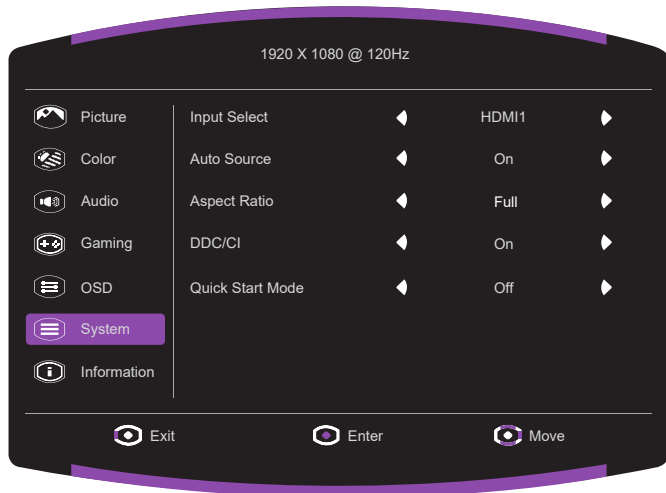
1920 X 1080 @ 120Hz

Picture
Color
Audio
Gaming
OSD
System
Information

| | | |
|---|---|---|
| Input Select | HDMI1 | |
| Auto Source | On | |
| Aspect Ratio | Full | |
| DDC/CI | On | |
| Quick Start Mode | Off | |

Exit
Enter
Move